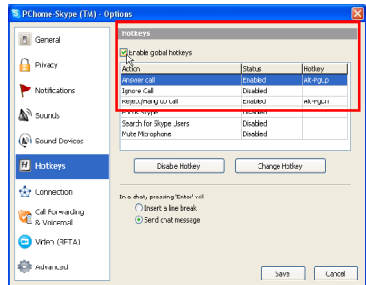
PChome-Skype (Tst) - Options

General
Privacy
Notifications
Sounds
Sound Devices
Hotkeys
Connection
Call Forwarding & Voicemail
Video (BETA)
Advanced

Hotkeys

Enable global hotkeys

| Action | Status | Hotkey |
|---|---|---|
| Answer call | Enabled | Alt-PgUp |
| Ignore Call | Disabled | |
| Reject/Hang up call | Enabled | Alt-PgDn |
| Focus Skype | Disabled | |
| Search for Skype Users | Disabled | |
| Mute Microphone | Disabled | |

Disable Hotkey
Change Hotkey

In a chat, pressing 'Enter' will
Insert a line break
Send chat message

Save
Cancel